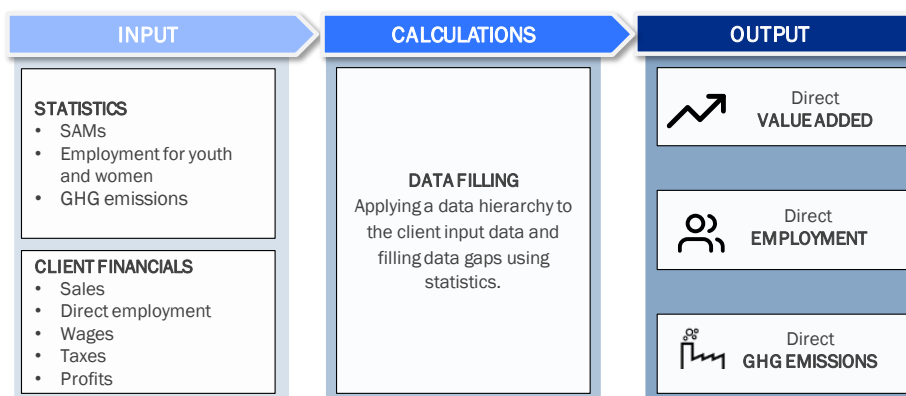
INPUT

CALCULATIONS

OUTPUT

STATISTICS
- SAMs
- Employment for youth and women
- GHG emissions

CLIENT FINANCIALS
- Sales
- Direct employment
- Wages
- Taxes
- Profits

DATA FILLING
Applying a data hierarchy to the client input data and filling data gaps using statistics.

Direct
VALUE ADDED

Direct
EMPLOYMENT

Direct
GHG EMISSIONS